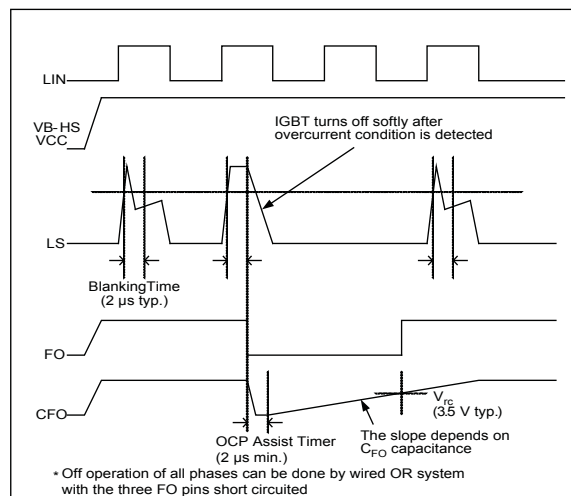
LIN

VB-HS
VCC

IGBT turns off softly after overcurrent condition is detected

LS

BlankingTime
(2 µs typ.)

FO

CFO

$V_{rc}$
(3.5 V typ.)

OCP Assist Timer
(2 µs min.)

The slope depends on $C_{FO}$ capacitance

* Off operation of all phases can be done by wired OR system with the three FO pins short circuited